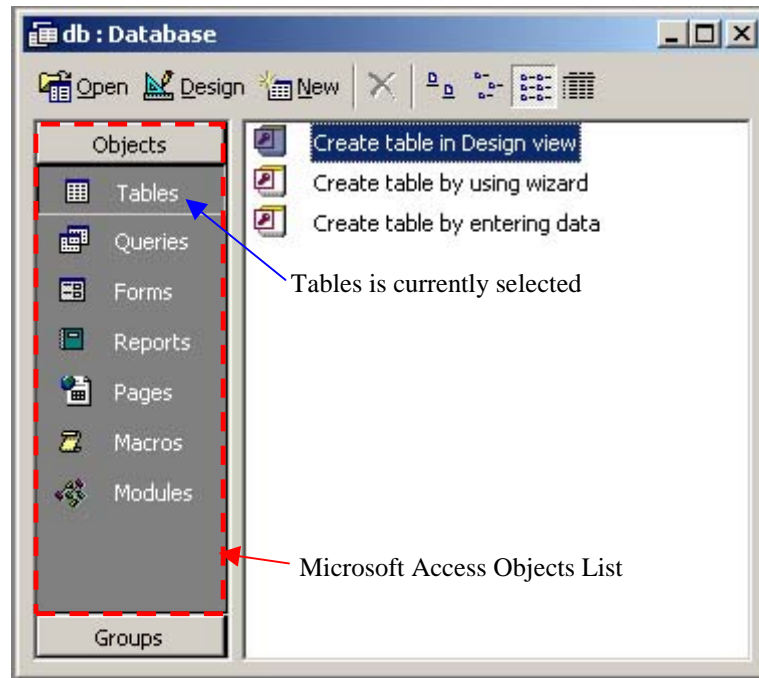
db : Database

Open Design New

Objects

Tables

Queries

Forms

Reports

Pages

Macros

Modules

Groups

Create table in Design view

Create table by using wizard

Create table by entering data

Tables is currently selected

Microsoft Access Objects List